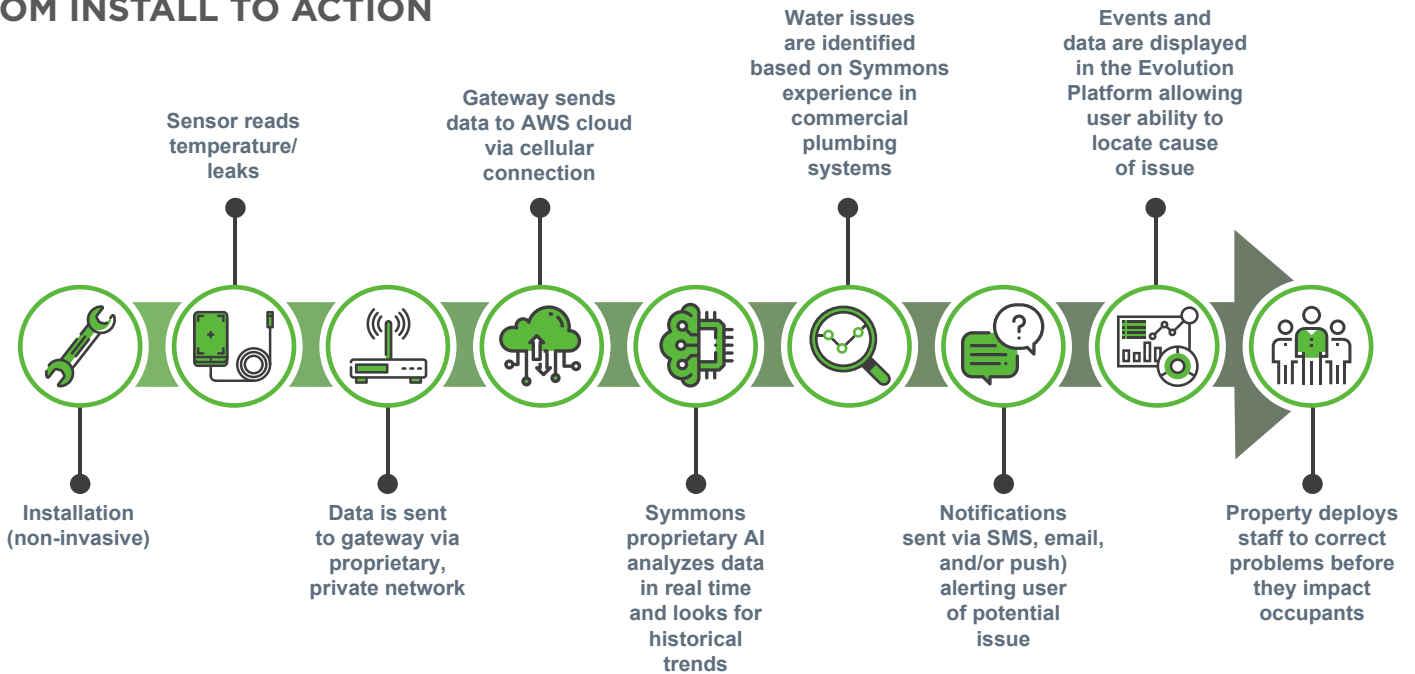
OM INSTALL TO ACTION

Installation (non-invasive)

Sensor reads temperature/ leaks

Data is sent to gateway via proprietary, private network

Gateway sends data to AWS cloud via cellular connection

Symmons proprietary AI analyzes data in real time and looks for historical trends

Water issues are identified based on Symmons experience in commercial plumbing systems

Notifications sent via SMS, email, and/or push) alerting user of potential issue

Events and data are displayed in the Evolution Platform allowing user ability to locate cause of issue

Property deploys staff to correct problems before they impact occupants